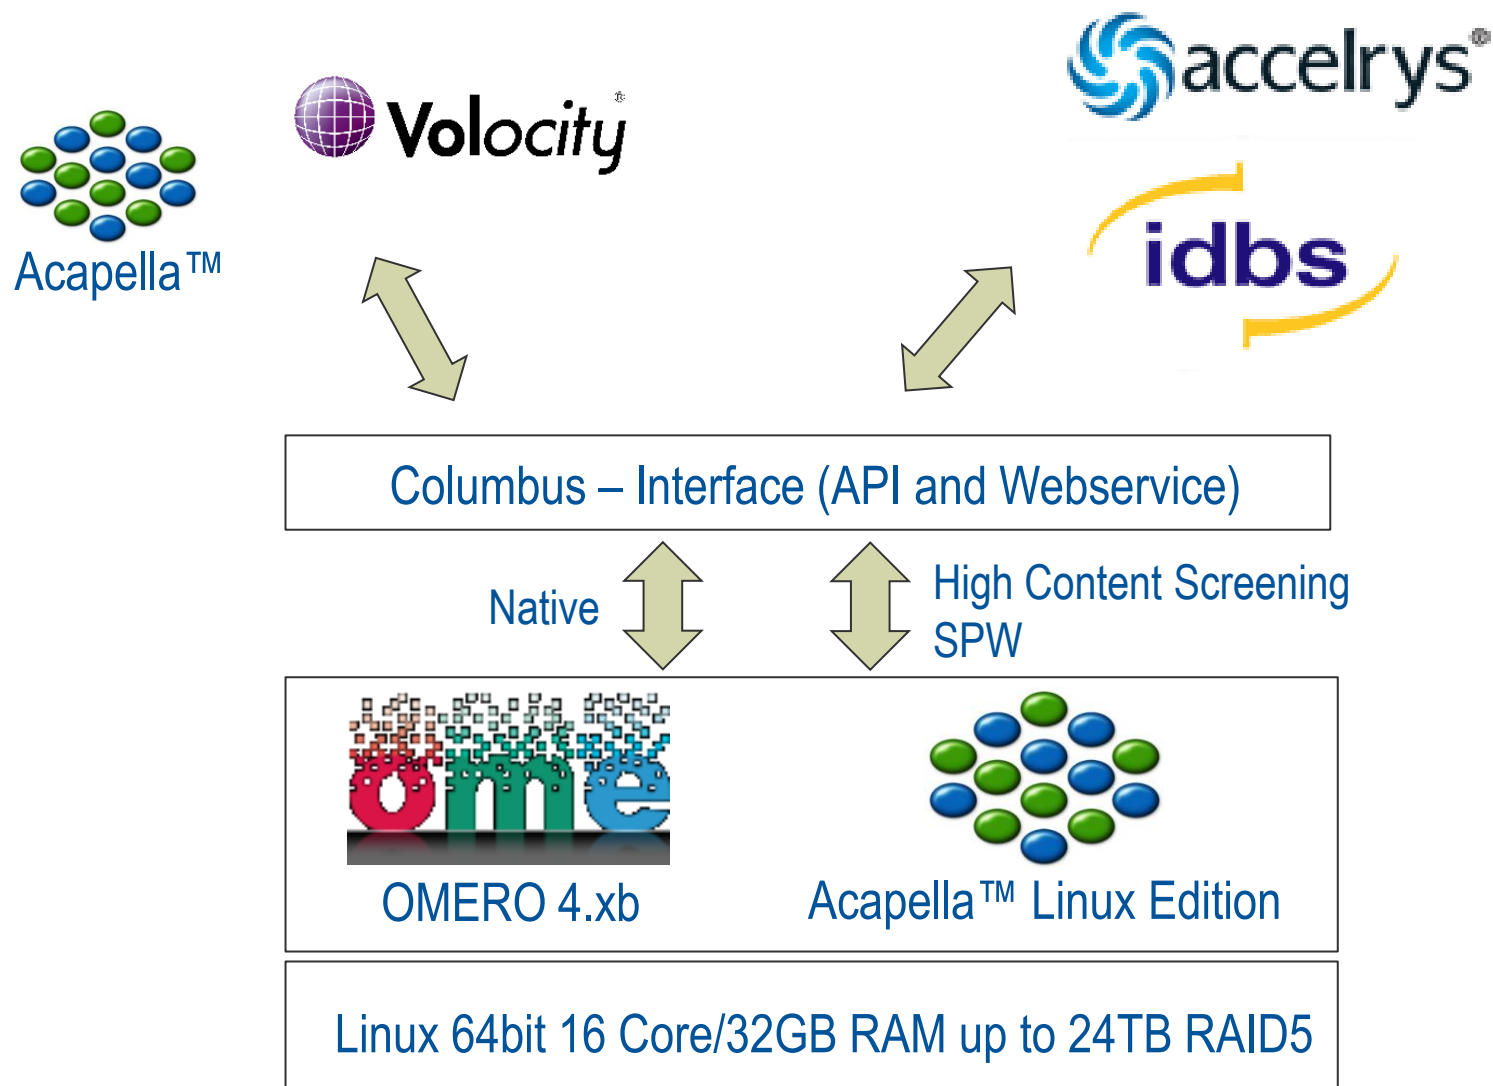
Acapella™

Volocity

accelrys®

idbs

Columbus – Interface (API and Webservice)

Native

High Content Screening SPW

ome

OMERO 4.xb

Acapella™ Linux Edition

Linux 64bit 16 Core/32GB RAM up to 24TB RAID5